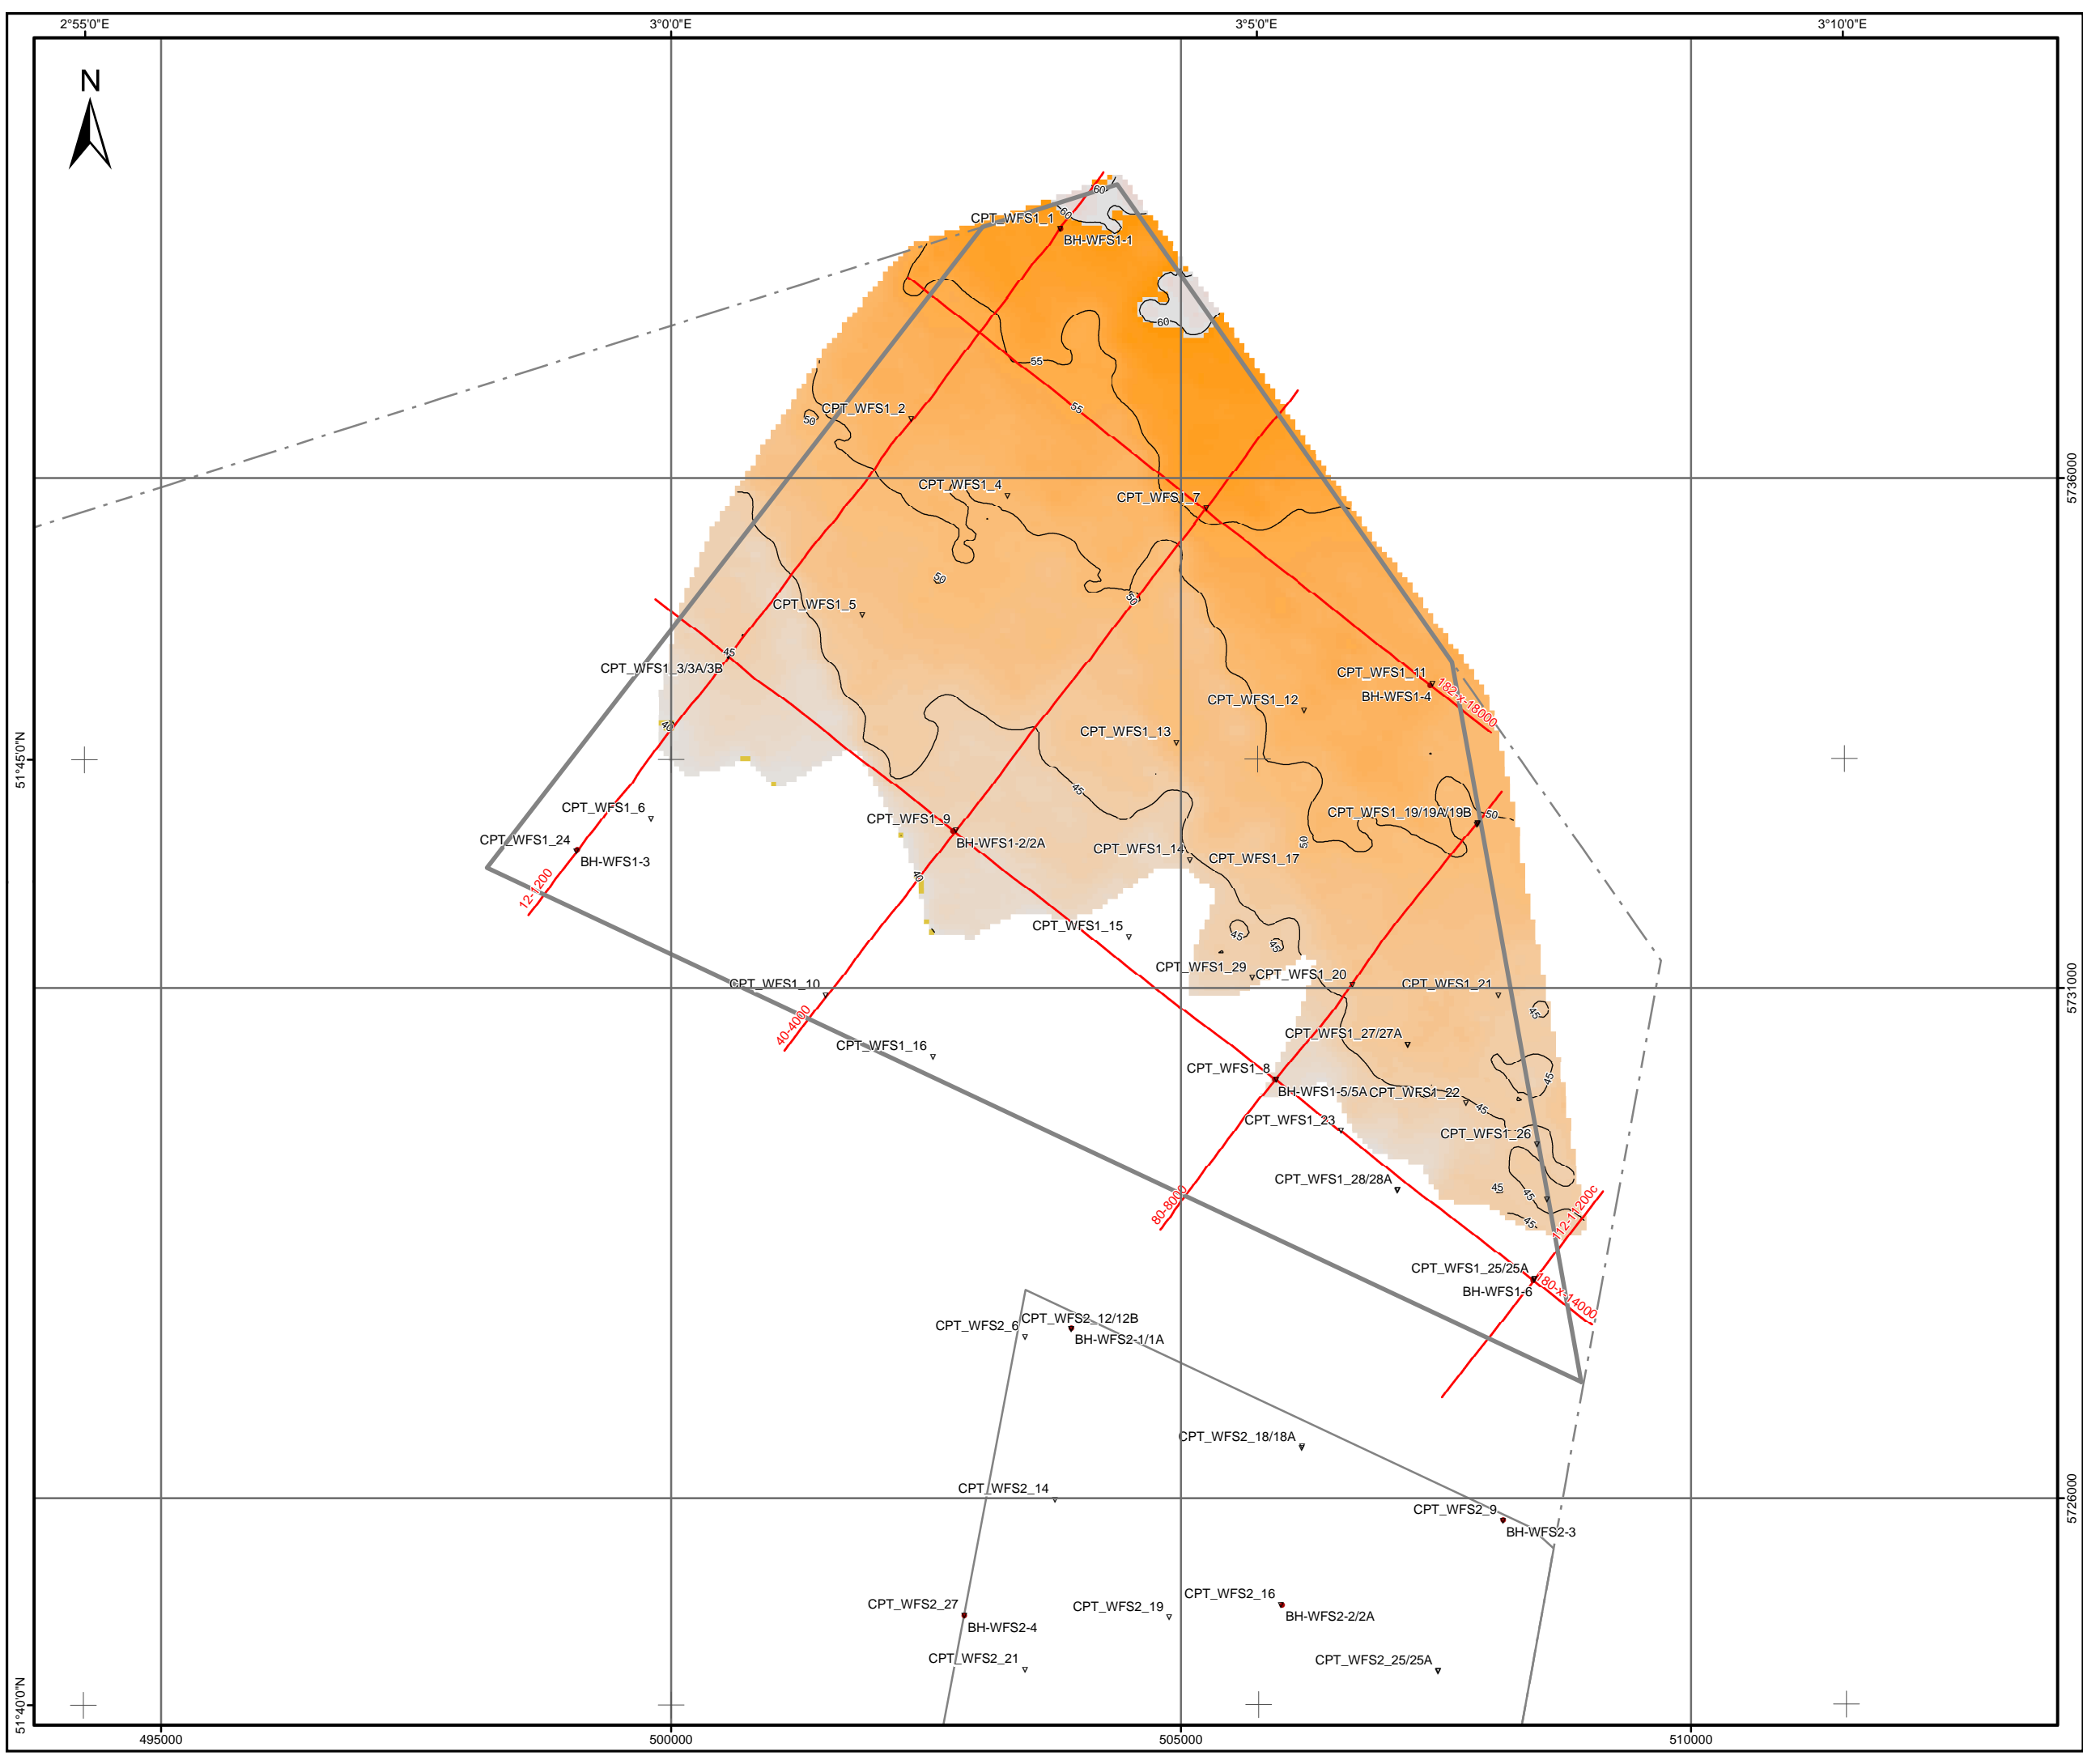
2°55'0"E
3°0'0"E
3°5'0"E
3°10'0"E

N

60
CPT_WFS1_1
60
BH-WFS1-1
60
55
55
CPT_WFS1_2
50
CPT_WFS1_4
CPT_WFS1_7
5736000
50
50
CPT_WFS1_5
45
CPT_WFS1_3/3A/3B
CPT_WFS1_11
BH-WFS1-4
182-x-18000
CPT_WFS1_12
40
CPT_WFS1_13
51°45'0"N
45
CPT_WFS1_6
CPT_WFS1_19/19A/19B
50
CPT_WFS1_9
CPT_WFS1_24
BH-WFS1-2/2A
BH-WFS1-3
CPT_WFS1_14
50
CPT_WFS1_17
12-1200
40
CPT_WFS1_15
45
45
CPT_WFS1_29
CPT_WFS1_20
CPT_WFS1_21
CPT_WFS1_10
5731000
40-4000
45
CPT_WFS1_27/27A
CPT_WFS1_16
CPT_WFS1_8
45
BH-WFS1-5/5A
CPT_WFS1_22
45
CPT_WFS1_23
CPT_WFS1_26
CPT_WFS1_28/28A
45
45
80-8000
45
112-11200c
CPT_WFS1_25/25A
BH-WFS1-6
180-x-14000
CPT_WFS2_6
CPT_WFS2_12/12B
BH-WFS2-1/1A
CPT_WFS2_18/18A
CPT_WFS2_14
5726000
CPT_WFS2_9
BH-WFS2-3
CPT_WFS2_16
CPT_WFS2_27
CPT_WFS2_19
BH-WFS2-2/2A
BH-WFS2-4
CPT_WFS2_21
CPT_WFS2_25/25A
51°40'0"N
495000
500000
505000
510000